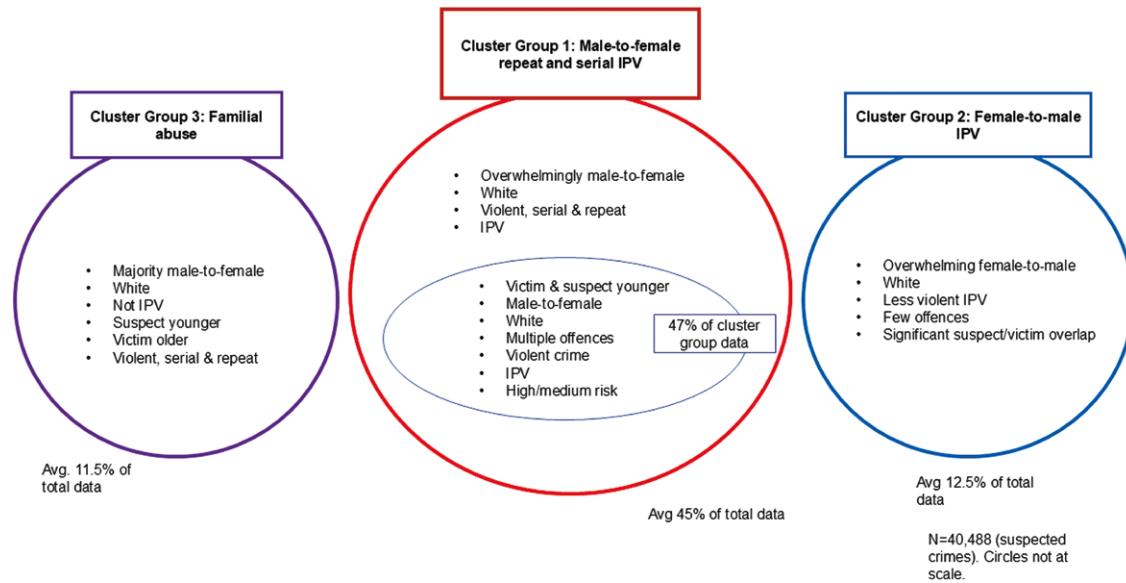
Cluster Group 1: Male-to-female repeat and serial IPV

Cluster Group 3: Familial abuse

Cluster Group 2: Female-to-male IPV

- Overwhelmingly male-to-female
- White
- Violent, serial & repeat
- IPV

- Majority male-to-female
- White
- Not IPV
- Suspect younger
- Victim older
- Violent, serial & repeat

- Victim & suspect younger
- Male-to-female
- White
- Multiple offences
- Violent crime
- IPV
- High/medium risk

47% of cluster group data

- Overwhelming female-to-male
- White
- Less violent IPV
- Few offences
- Significant suspect/victim overlap

Avg. 11.5% of total data

Avg 45% of total data

Avg 12.5% of total data

N=40,488 (suspected crimes). Circles not at scale.